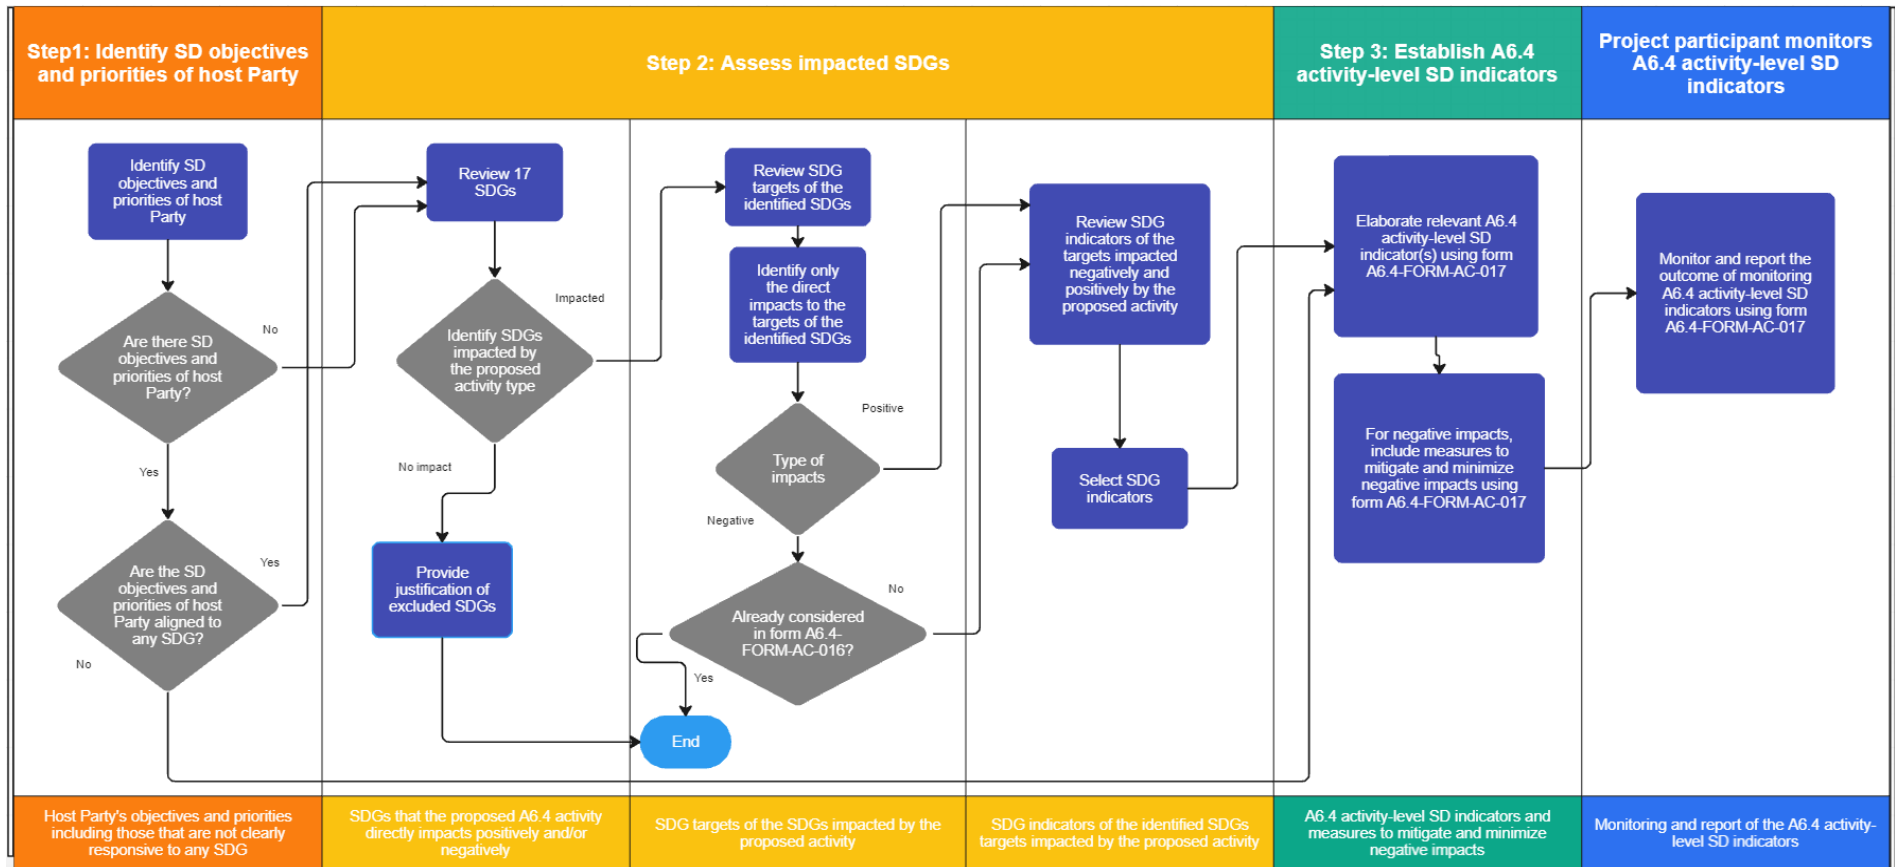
Step1: Identify SD objectives and priorities of host Party

Step 2: Assess impacted SDGs

Step 3: Establish A6.4 activity-level SD indicators

Project participant monitors A6.4 activity-level SD indicators

Identify SD objectives and priorities of host Party

Are there SD objectives and priorities of host Party?

No

Yes

Are the SD objectives and priorities of host Party aligned to any SDG?

Yes

No

Review 17 SDGs

Identify SDGs impacted by the proposed activity type

Impacted

No impact

Provide justification of excluded SDGs

Review SDG targets of the identified SDGs

Identify only the direct impacts to the targets of the identified SDGs

Type of impacts

Positive

Negative

Already considered in form A6.4-FORM-AC-016?

No

Yes

End

Review SDG indicators of the targets impacted negatively and positively by the proposed activity

Select SDG indicators

Elaborate relevant A6.4 activity-level SD indicator(s) using form A6.4-FORM-AC-017

For negative impacts, include measures to mitigate and minimize negative impacts using form A6.4-FORM-AC-017

Monitor and report the outcome of monitoring A6.4 activity-level SD indicators using form A6.4-FORM-AC-017

Host Party's objectives and priorities including those that are not clearly responsive to any SDG

SDGs that the proposed A6.4 activity directly impacts positively and/or negatively

SDG targets of the SDGs impacted by the proposed activity

SDG indicators of the identified SDGs targets impacted by the proposed activity

A6.4 activity-level SD indicators and measures to mitigate and minimize negative impacts

Monitoring and report of the A6.4 activity-level SD indicators